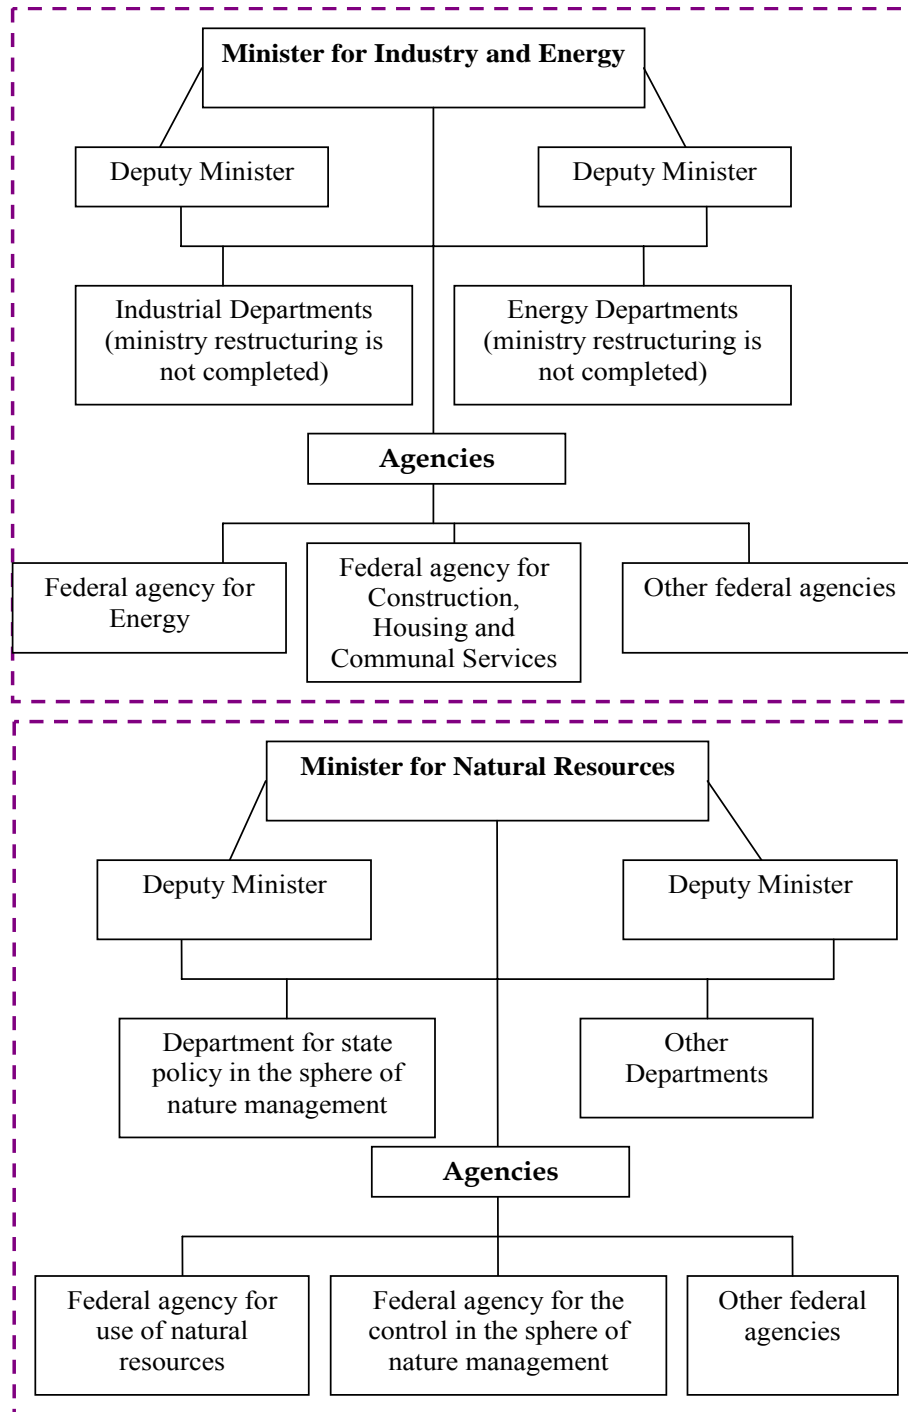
Minister for Industry and Energy

Deputy Minister

Deputy Minister

Industrial Departments (ministry restructuring is not completed)

Energy Departments (ministry restructuring is not completed)

Agencies

Federal agency for Energy

Federal agency for Construction, Housing and Communal Services

Other federal agencies

Minister for Natural Resources

Deputy Minister

Deputy Minister

Department for state policy in the sphere of nature management

Other Departments

Agencies

Federal agency for use of natural resources

Federal agency for the control in the sphere of nature management

Other federal agencies